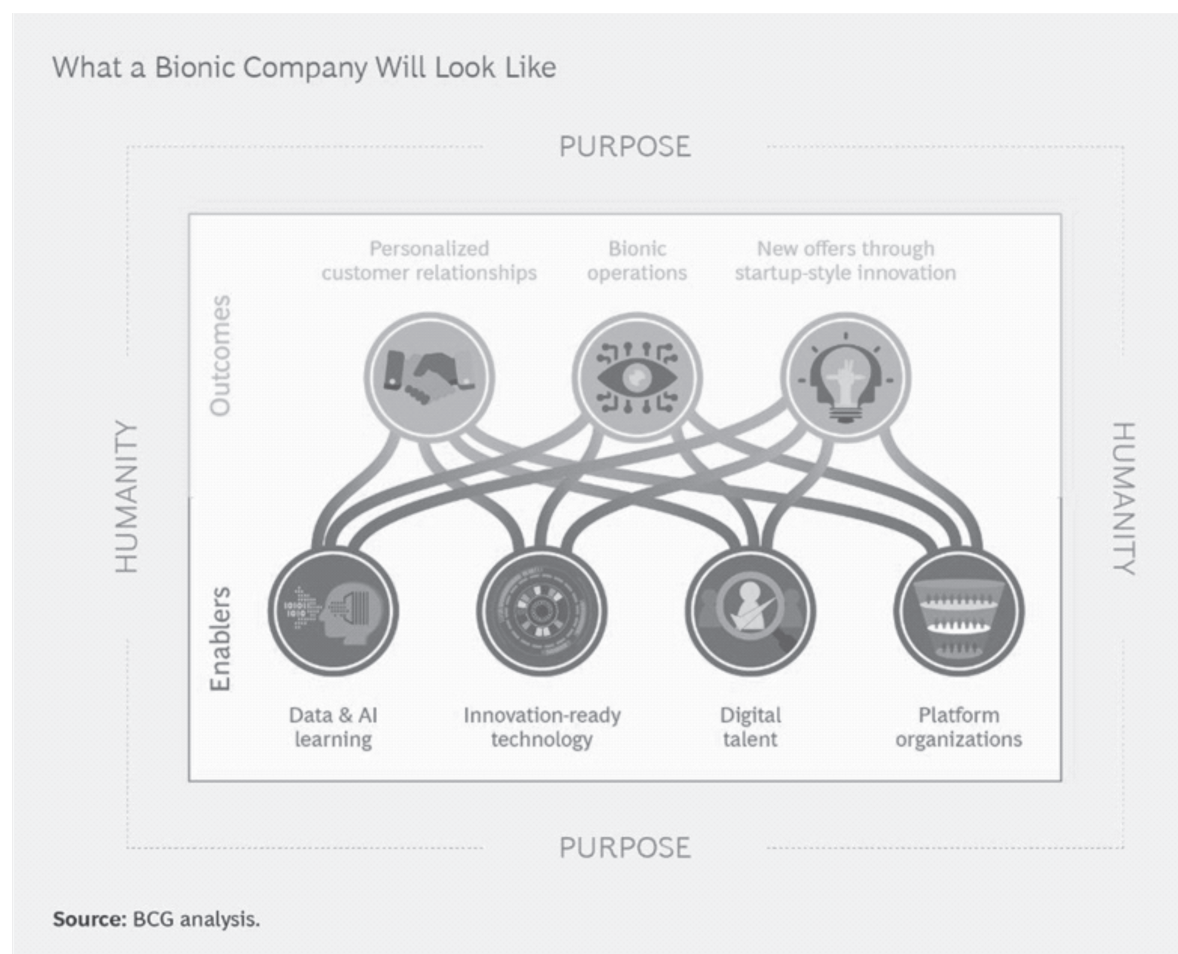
What a Bionic Company Will Look Like

PURPOSE

HUMANITY

Outcomes

Personalized customer relationships

Bionic operations

New offers through startup-style innovation

HUMANITY

Enablers

Data & AI learning

Innovation-ready technology

Digital talent

Platform organizations

PURPOSE

**Source:** BCG analysis.